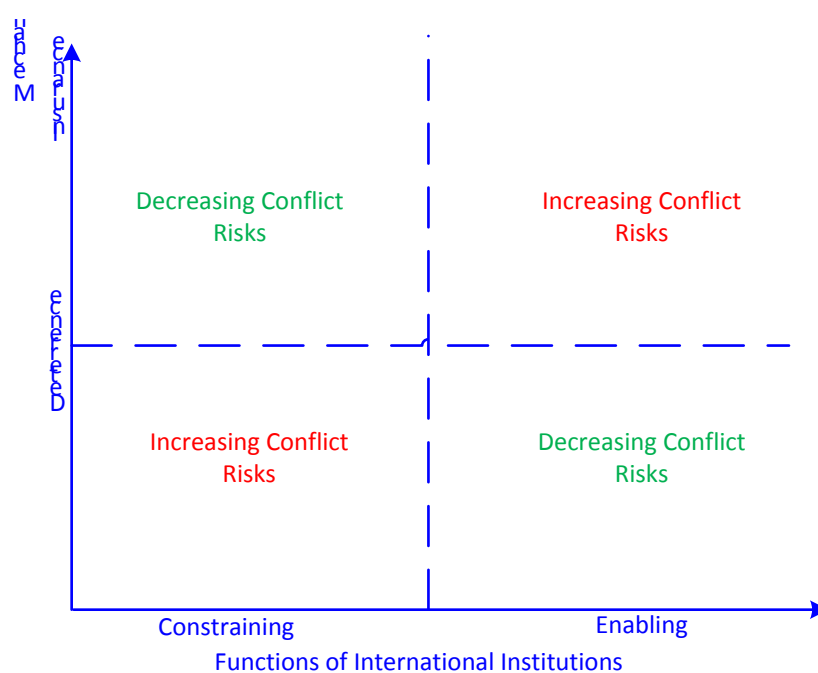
Mechanism
Insurance

Decreasing Conflict Risks

Increasing Conflict Risks

Defence

Increasing Conflict Risks

Decreasing Conflict Risks

Constraining

Enabling

Functions of International Institutions